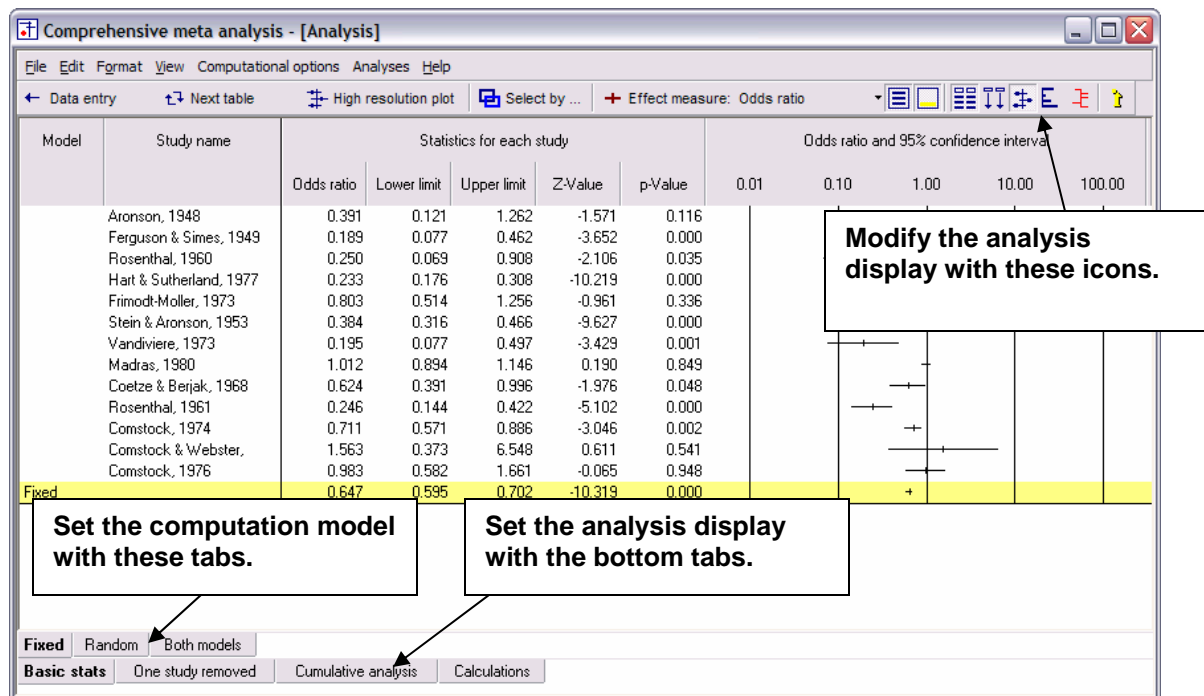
Comprehensive meta analysis - [Analysis]

File Edit Format View Computational options Analyses Help

← Data entry   Next table   High resolution plot   Select by ...   + Effect measure: Odds ratio

| Model | Study name | Odds ratio | Lower limit | Upper limit | Z-Value | p-Value |
|---|---|---|---|---|---|---|
| | Aronson, 1948 | 0.391 | 0.121 | 1.262 | -1.571 | 0.116 |
| | Ferguson & Simes, 1949 | 0.189 | 0.077 | 0.462 | -3.652 | 0.000 |
| | Rosenthal, 1960 | 0.250 | 0.069 | 0.908 | -2.106 | 0.035 |
| | Hart & Sutherland, 1977 | 0.233 | 0.176 | 0.308 | -10.219 | 0.000 |
| | Frimodt-Moller, 1973 | 0.803 | 0.514 | 1.256 | -0.961 | 0.336 |
| | Stein & Aronson, 1953 | 0.384 | 0.316 | 0.466 | -9.627 | 0.000 |
| | Vandiviere, 1973 | 0.195 | 0.077 | 0.497 | -3.429 | 0.001 |
| | Madras, 1980 | 1.012 | 0.894 | 1.146 | 0.190 | 0.849 |
| | Coetze & Berjak, 1968 | 0.624 | 0.391 | 0.996 | -1.976 | 0.048 |
| | Rosenthal, 1961 | 0.246 | 0.144 | 0.422 | -5.102 | 0.000 |
| | Comstock, 1974 | 0.711 | 0.571 | 0.886 | -3.046 | 0.002 |
| | Comstock & Webster, | 1.563 | 0.373 | 6.548 | 0.611 | 0.541 |
| | Comstock, 1976 | 0.983 | 0.582 | 1.661 | -0.065 | 0.948 |
| Fixed | | 0.647 | 0.595 | 0.702 | -10.319 | 0.000 |

Statistics for each study

Odds ratio and 95% confidence interval

0.01 0.10 1.00 10.00 100.00

Modify the analysis display with these icons.

Set the computation model with these tabs.

Set the analysis display with the bottom tabs.

Fixed | Random | Both models

Basic stats | One study removed | Cumulative analysis | Calculations